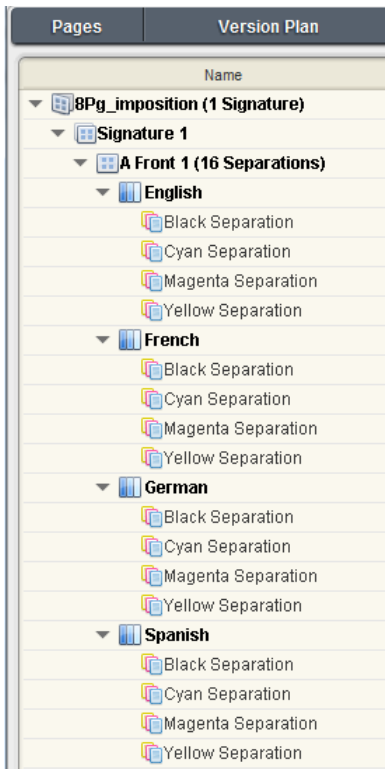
Pages
Version Plan

Name

8Pg_imposition (1 Signature)
Signature 1
A Front 1 (16 Separations)
English
Black Separation
Cyan Separation
Magenta Separation
Yellow Separation
French
Black Separation
Cyan Separation
Magenta Separation
Yellow Separation
German
Black Separation
Cyan Separation
Magenta Separation
Yellow Separation
Spanish
Black Separation
Cyan Separation
Magenta Separation
Yellow Separation